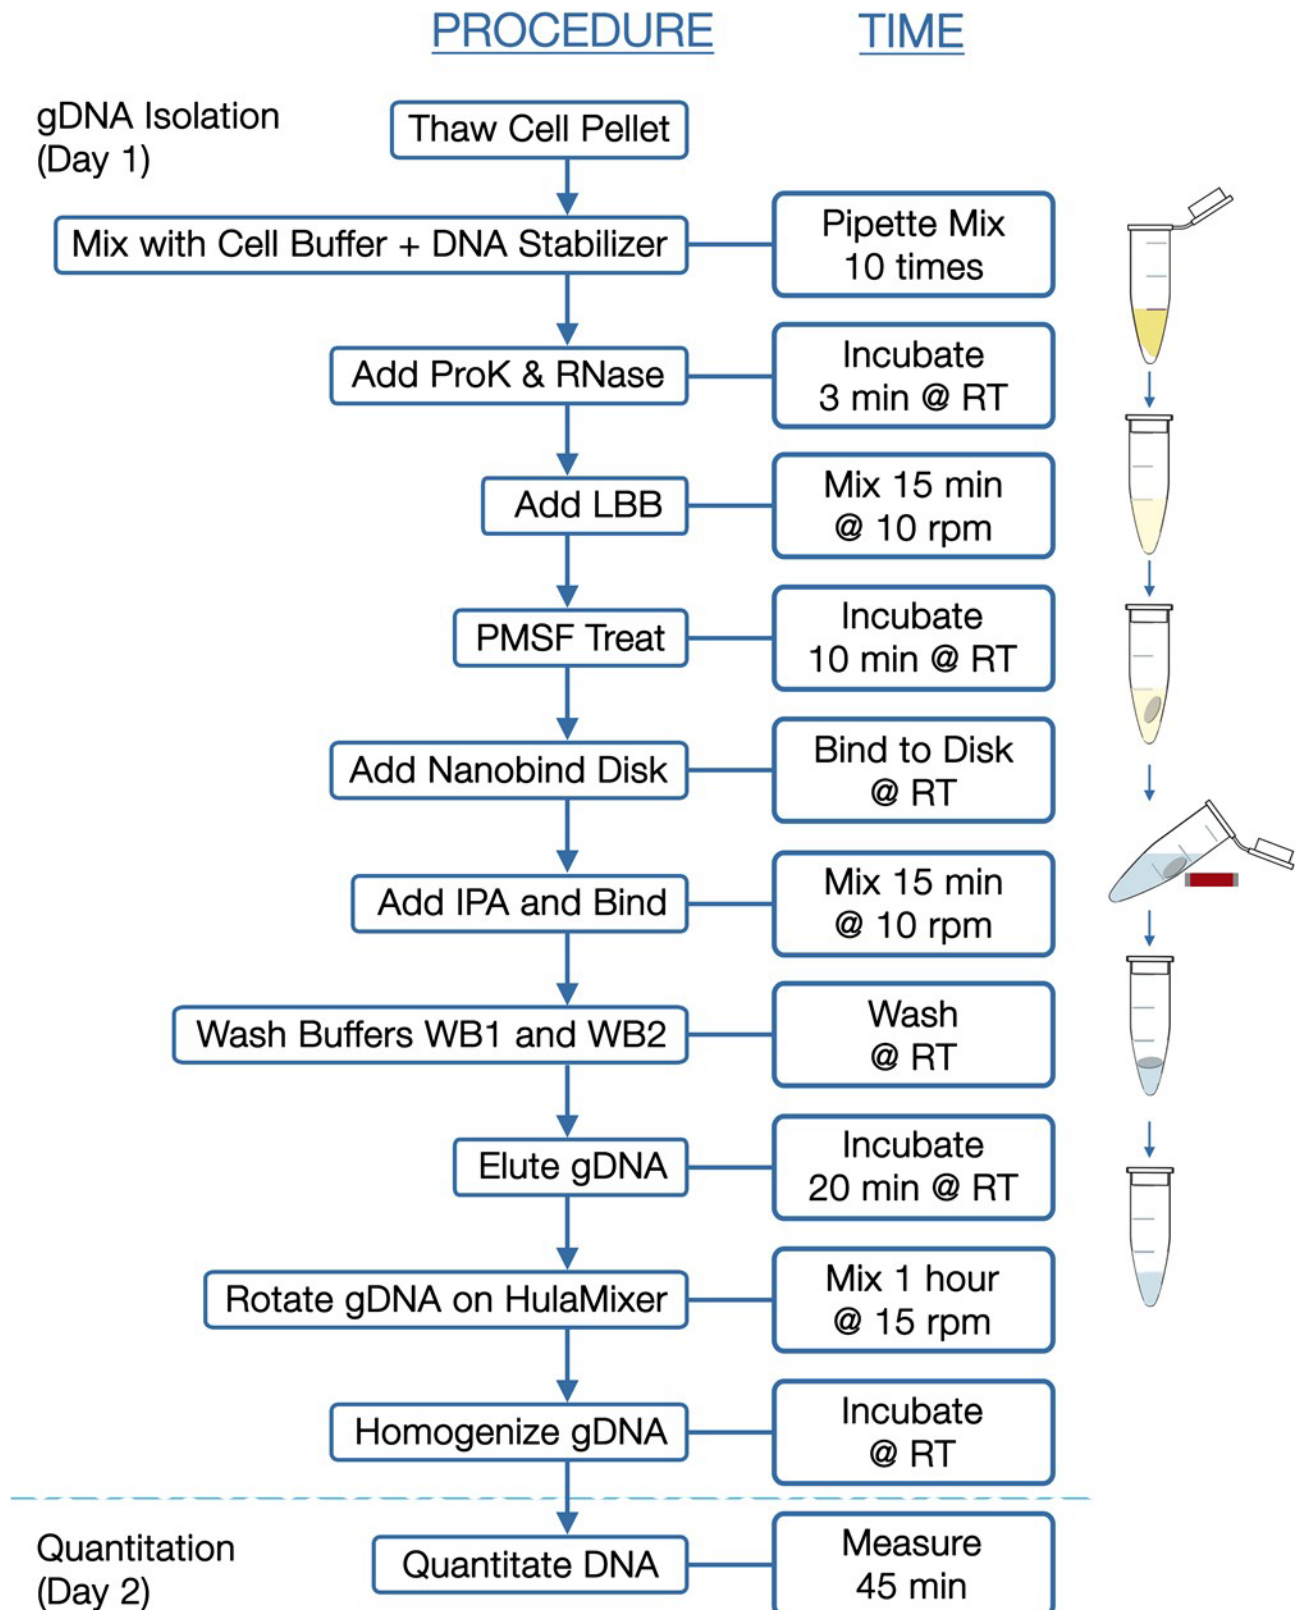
PROCEDURE TIME

gDNA Isolation (Day 1)

Thaw Cell Pellet

Mix with Cell Buffer + DNA Stabilizer

Pipette Mix 10 times

Add ProK & RNase

Incubate 3 min @ RT

Add LBB

Mix 15 min @ 10 rpm

PMSF Treat

Incubate 10 min @ RT

Add Nanobind Disk

Bind to Disk @ RT

Add IPA and Bind

Mix 15 min @ 10 rpm

Wash Buffers WB1 and WB2

Wash @ RT

Elute gDNA

Incubate 20 min @ RT

Rotate gDNA on HulaMixer

Mix 1 hour @ 15 rpm

Homogenize gDNA

Incubate @ RT

Quantitation (Day 2)

Quantitate DNA

Measure 45 min